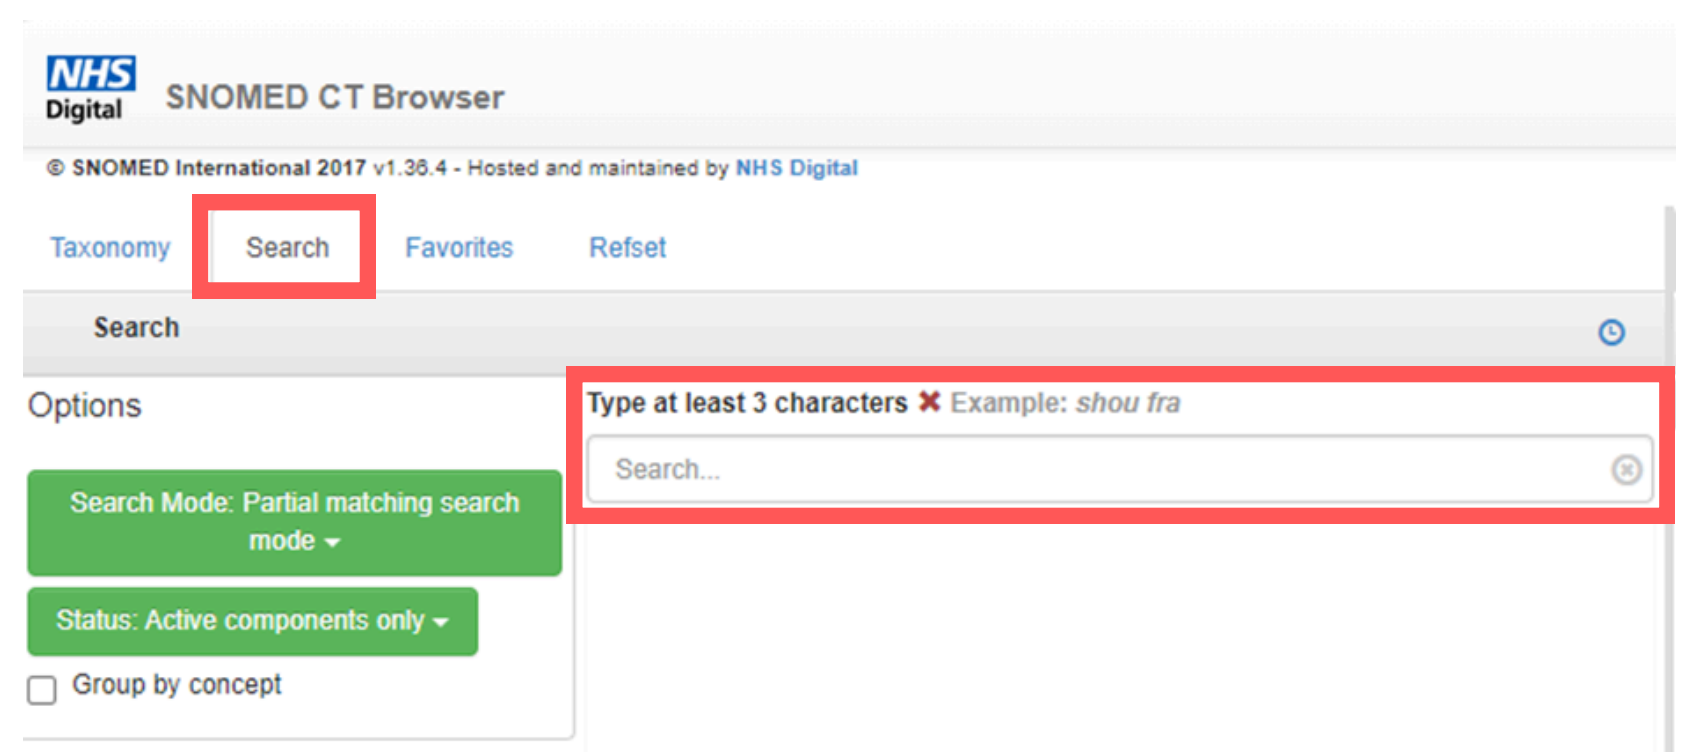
NHS Digital

SNOMED CT Browser

© SNOMED International 2017 v1.36.4 - Hosted and maintained by NHS Digital

Taxonomy Search Favorites Refset

Search

Options

Search Mode: Partial matching search mode

Status: Active components only

Group by concept

Type at least 3 characters ✖ Example: shou fra

Search...